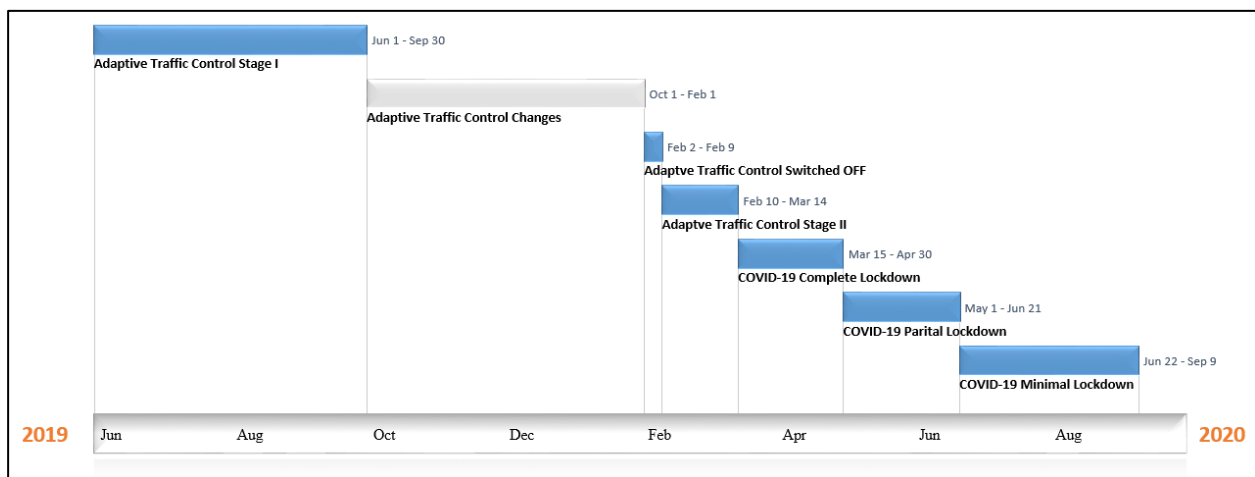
Jun 1 - Sep 30
Adaptive Traffic Control Stage I

Oct 1 - Feb 1
Adaptive Traffic Control Changes

Feb 2 - Feb 9
Adaptve Traffic Control Switched OFF

Feb 10 - Mar 14
Adaptve Traffic Control Stage II

Mar 15 - Apr 30
COVID-19 Complete Lockdown

May 1 - Jun 21
COVID-19 Parital Lockdown

Jun 22 - Sep 9
COVID-19 Minimal Lockdown

2019 Jun Aug Oct Dec Feb Apr Jun Aug 2020